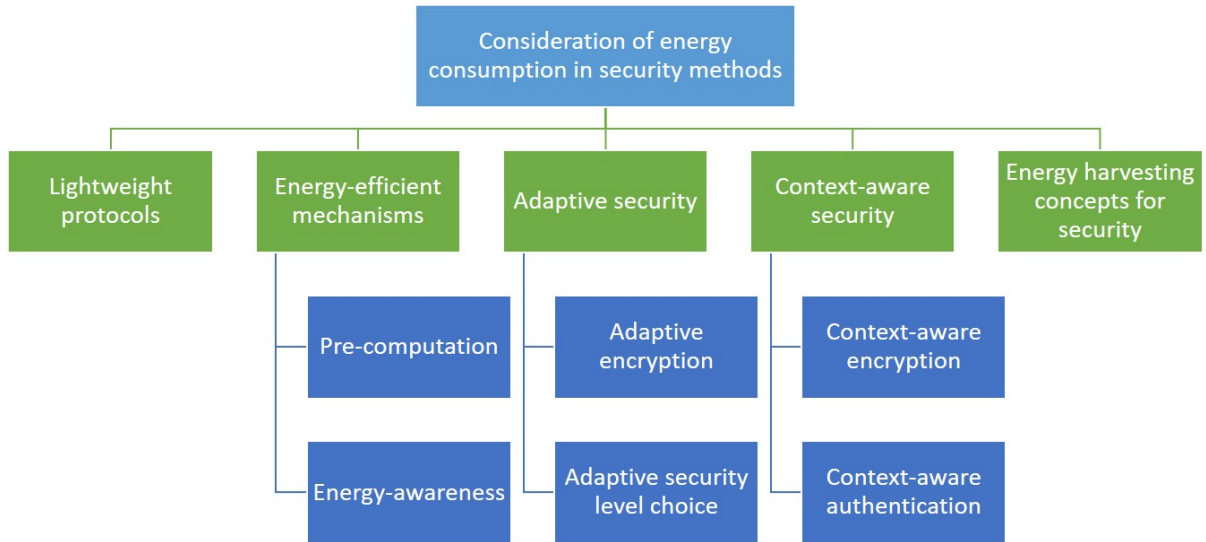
Consideration of energy consumption in security methods

Lightweight protocols

Energy-efficient mechanisms

Pre-computation

Energy-awareness

Adaptive security

Adaptive encryption

Adaptive security level choice

Context-aware security

Context-aware encryption

Context-aware authentication

Energy harvesting concepts for security